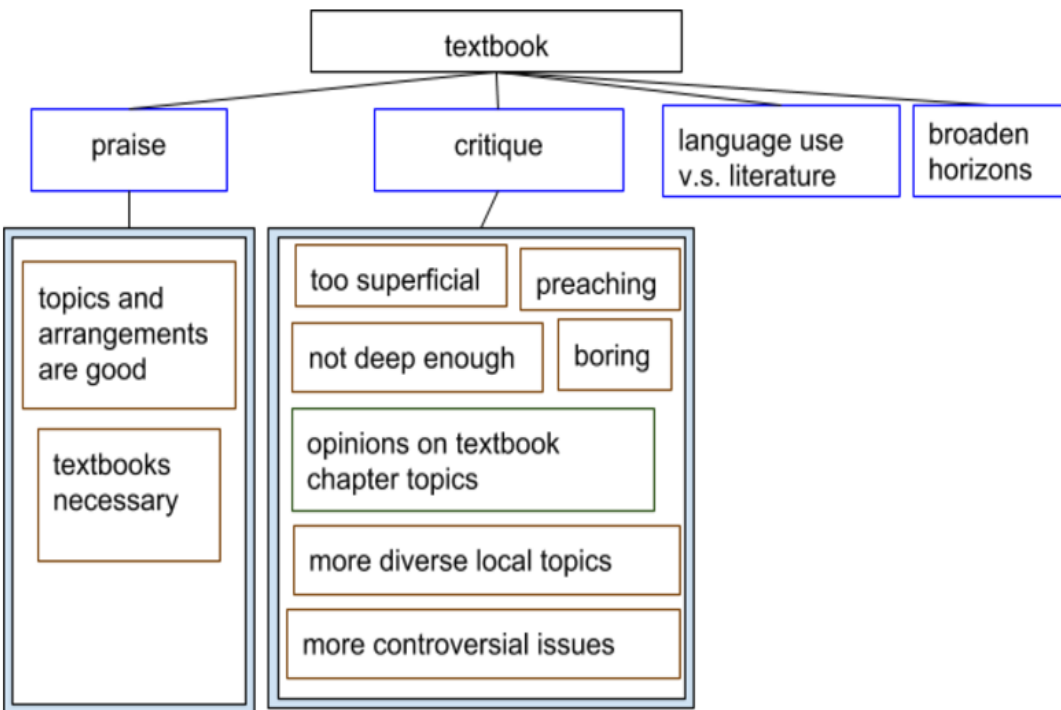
textbook

praise

critique

language use v.s. literature

broaden horizons

topics and arrangements are good

textbooks necessary

too superficial

preaching

not deep enough

boring

opinions on textbook chapter topics

more diverse local topics

more controversial issues